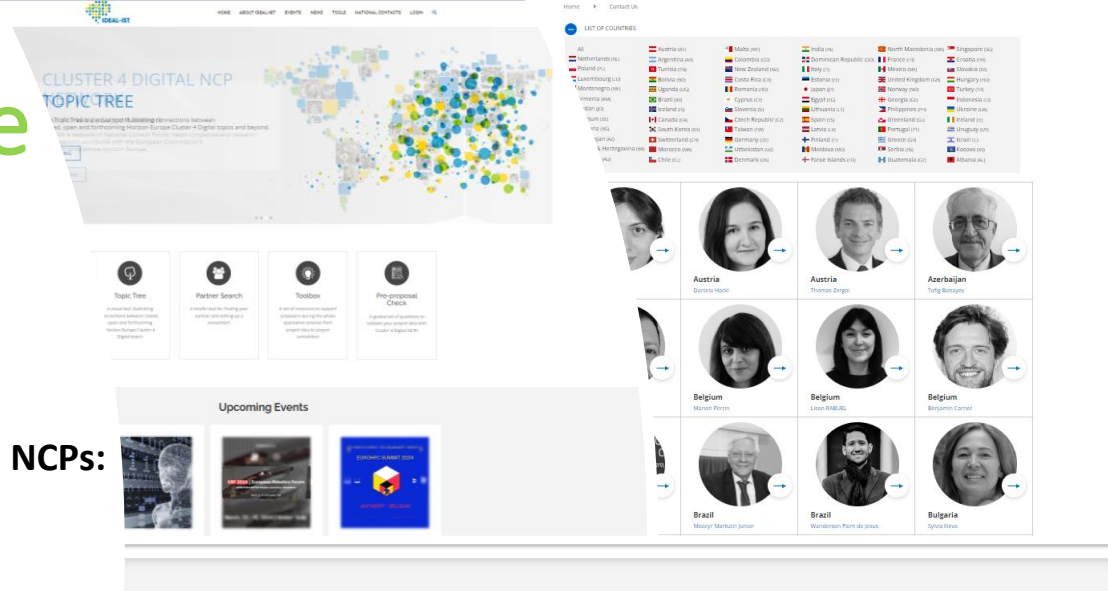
IDEAL-IST

HOME ABOUT IDEAL-IST EVENTS NEWS TOOLS NATIONAL CONTACTS LOGIN

CLUSTER 4 DIGITAL NCP
TOPIC TREE

e

Topic Tree

Partner Search

Toolbox

Pre-proposal Check

Upcoming Events

EUROHPC SUMMIT 2024

NCPs:

Home Contact Us

LIST OF COUNTRIES

All
Netherlands
Poland
Luxembourg
Montenegro
Armenia
Austria
Argentina
Tunisia
Bolivia
Uganda
Brazil
Ireland
Canada
South Korea
Switzerland
Morocco
Chile
Malta
Colombia
New Zealand
Costa Rica
Romania
Cyprus
Slovenia
Czech Republic
Taiwan
Germany
Uzbekistan
Denmark
India
Dominican Republic
Italy
Estonia
Japan
Egypt
Lithuania
Spain
Latvia
Finland
Moldova
Faroe Islands
North Macedonia
France
Mexico
United Kingdom
Norway
Georgia
Philippines
Greenland
Portugal
Greece
Serbia
Guatemala
Singapore
Croatia
Slovakia
Hungary
Turkey
Indonesia
Ukraine
Iceland
Uruguay
Israel
Kosovo
Albania

Austria
Daniela Hackl

Austria
Thomas Zergoi

Azerbaijan
Tofig Babayev

Belgium
Marion Perrin

Belgium
Lison RABUEL

Belgium
Benjamin Cornez

Brazil
Maaryr Marbucci Junior

Brazil
Wanderson Pom de Jesus

Bulgaria
Sylvia Ilieva